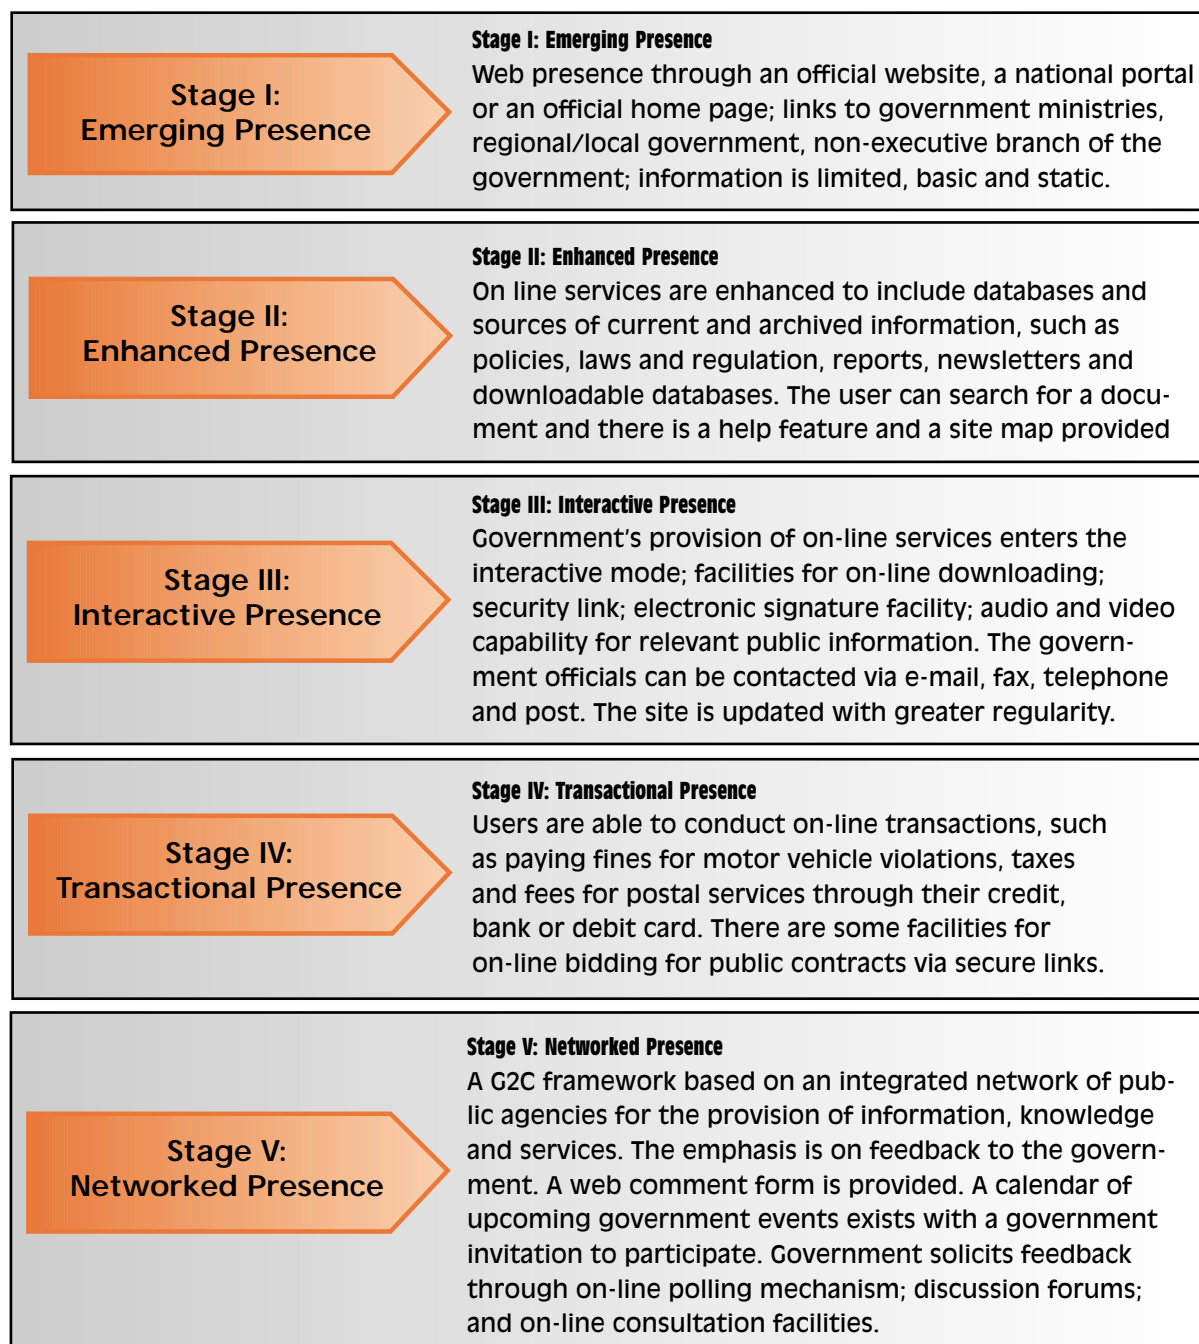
Stage I:
Emerging Presence

Stage I: Emerging Presence
Web presence through an official website, a national portal or an official home page; links to government ministries, regional/local government, non-executive branch of the government; information is limited, basic and static.

Stage II:
Enhanced Presence

Stage II: Enhanced Presence
On line services are enhanced to include databases and sources of current and archived information, such as policies, laws and regulation, reports, newsletters and downloadable databases. The user can search for a document and there is a help feature and a site map provided

Stage III:
Interactive Presence

Stage III: Interactive Presence
Government's provision of on-line services enters the interactive mode; facilities for on-line downloading; security link; electronic signature facility; audio and video capability for relevant public information. The government officials can be contacted via e-mail, fax, telephone and post. The site is updated with greater regularity.

Stage IV:
Transactional Presence

Stage IV: Transactional Presence
Users are able to conduct on-line transactions, such as paying fines for motor vehicle violations, taxes and fees for postal services through their credit, bank or debit card. There are some facilities for on-line bidding for public contracts via secure links.

Stage V:
Networked Presence

Stage V: Networked Presence
A G2C framework based on an integrated network of public agencies for the provision of information, knowledge and services. The emphasis is on feedback to the government. A web comment form is provided. A calendar of upcoming government events exists with a government invitation to participate. Government solicits feedback through on-line polling mechanism; discussion forums; and on-line consultation facilities.